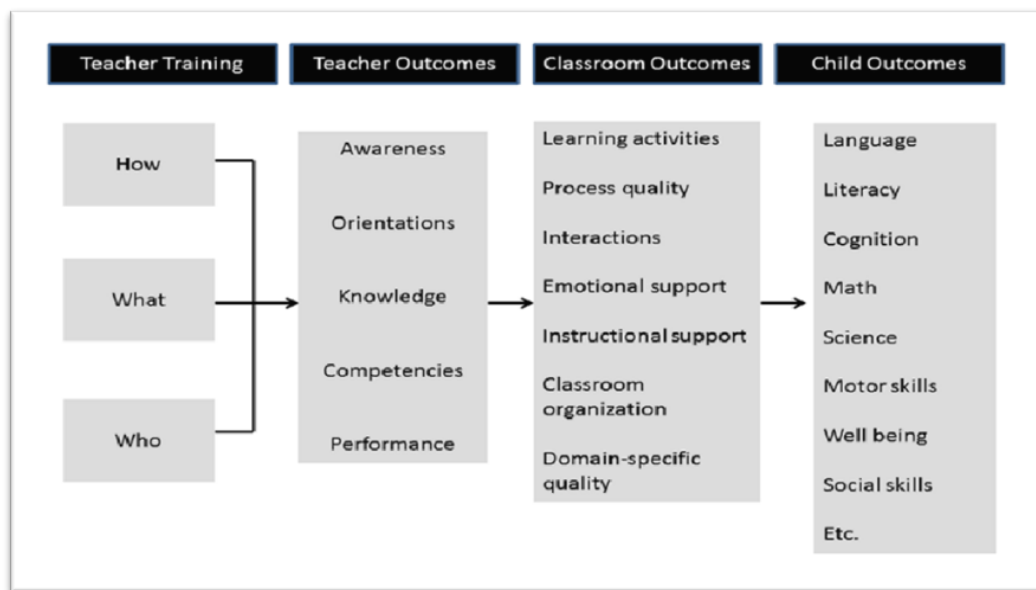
Teacher Training

Teacher Outcomes

Classroom Outcomes

Child Outcomes

How

What

Who

Awareness

Orientations

Knowledge

Competencies

Performance

Learning activities

Process quality

Interactions

Emotional support

Instructional support

Classroom organization

Domain-specific quality

Language

Literacy

Cognition

Math

Science

Motor skills

Well being

Social skills

Etc.